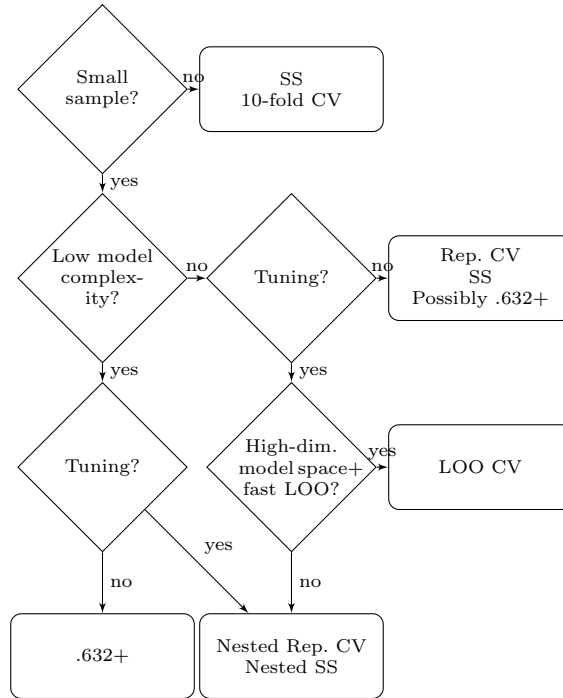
Small sample?

no

SS
10-fold CV

yes

Low model complexity?

no

Tuning?

no

Rep. CV
SS
Possibly .632+

yes

yes

Tuning?

High-dim. model space+ fast LOO?

yes

LOO CV

yes

no

no

.632+

Nested Rep. CV
Nested SS